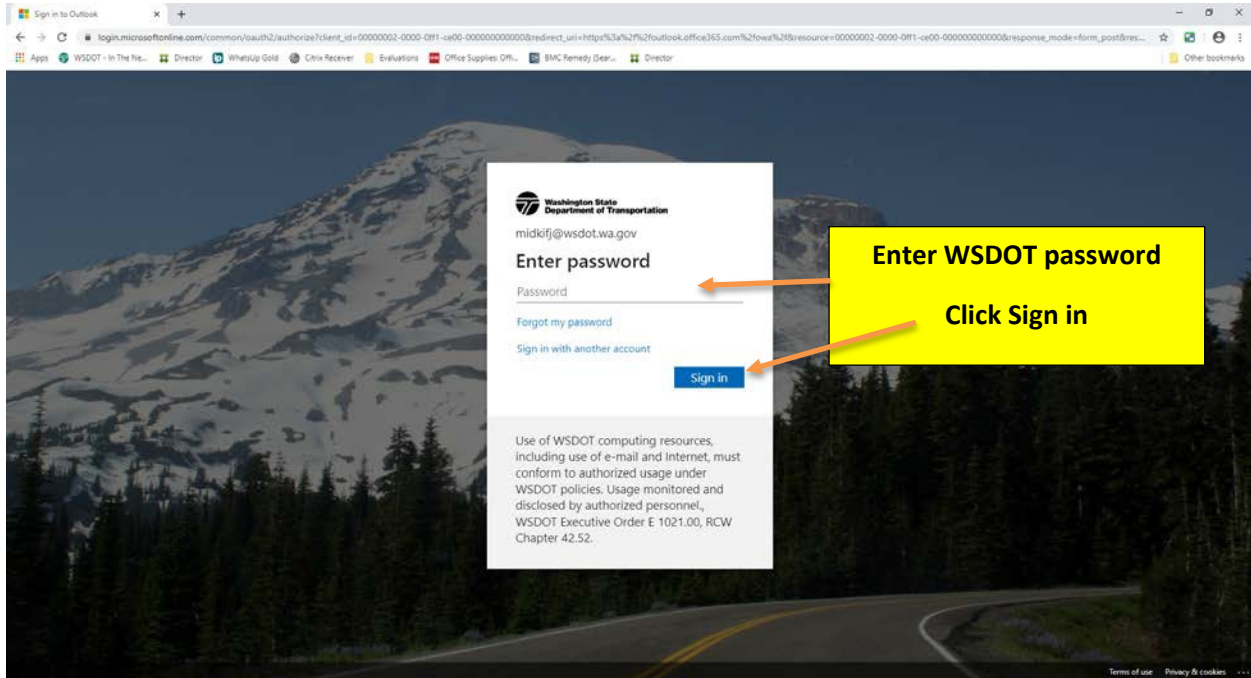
Sign in to Outlook

login.microsoftonline.com/common/oauth2/authorize?client_id=00000002-0000-0ff1-ce00-000000000000&redirect_uri=https%3a%2f%2foutlook.office365.com%2fowa%2f&resource=00000002-0000-0ff1-ce00-000000000000&response_mode=form_post&res...

Apps WSDOT - In The Ne... Director WhatsUp Gold Citrix Receiver Evaluations Office Supplies Offi... BMC Remedy (Sear... Director Other bookmarks

Washington State Department of Transportation

midkifj@wsdot.wa.gov

Enter password

Password

Forgot my password

Sign in with another account

Sign in

Use of WSDOT computing resources, including use of e-mail and Internet, must conform to authorized usage under WSDOT policies. Usage monitored and disclosed by authorized personnel., WSDOT Executive Order E 1021.00, RCW Chapter 42.52.

Enter WSDOT password

Click Sign in

Terms of use Privacy & cookies ...